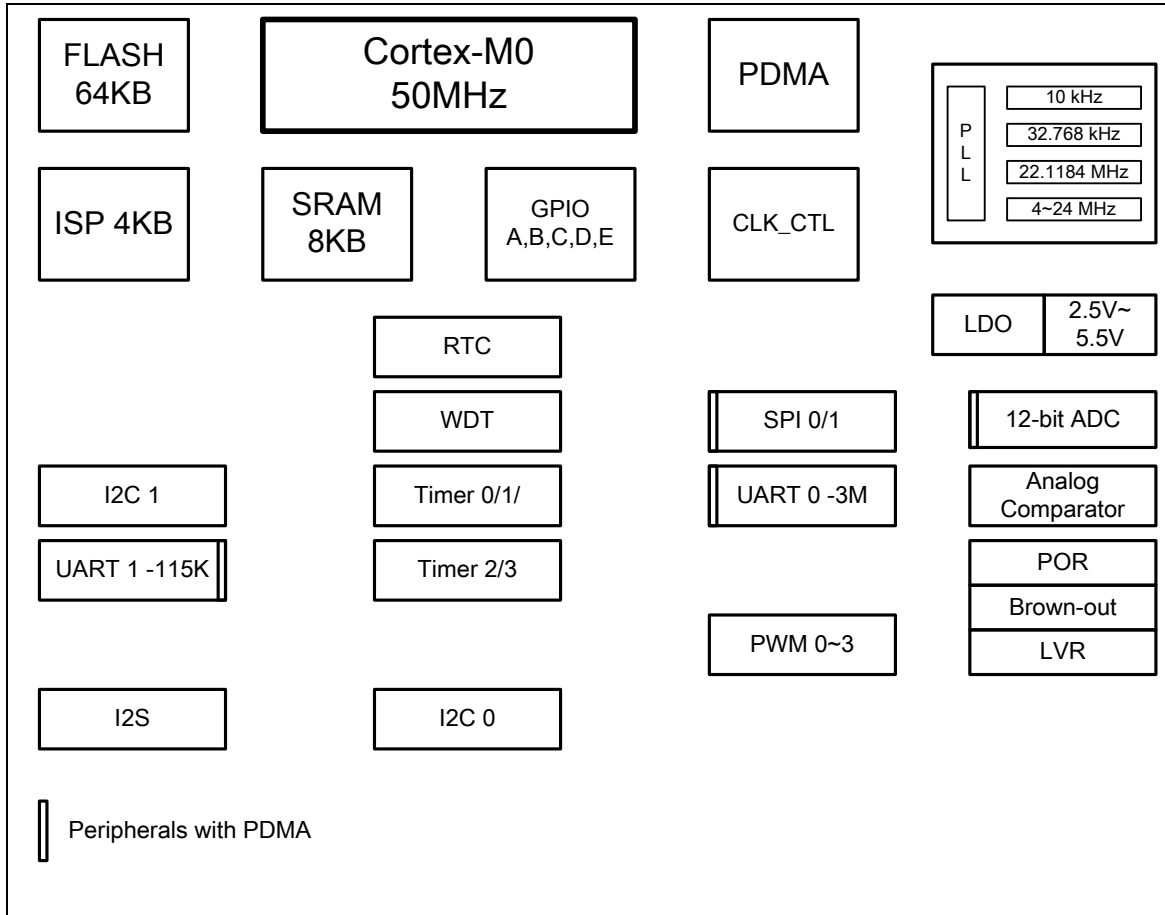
FLASH 64KB

Cortex-M0 50MHz

PDMA

P L L

10 kHz

32.768 kHz

22.1184 MHz

4~24 MHz

ISP 4KB

SRAM 8KB

GPIO A,B,C,D,E

CLK_CTL

LDO

2.5V~ 5.5V

RTC

WDT

SPI 0/1

12-bit ADC

I2C 1

Timer 0/1/

UART 0 -3M

Analog Comparator

UART 1 -115K

Timer 2/3

POR

Brown-out

PWM 0~3

LVR

I2S

I2C 0

Peripherals with PDMA